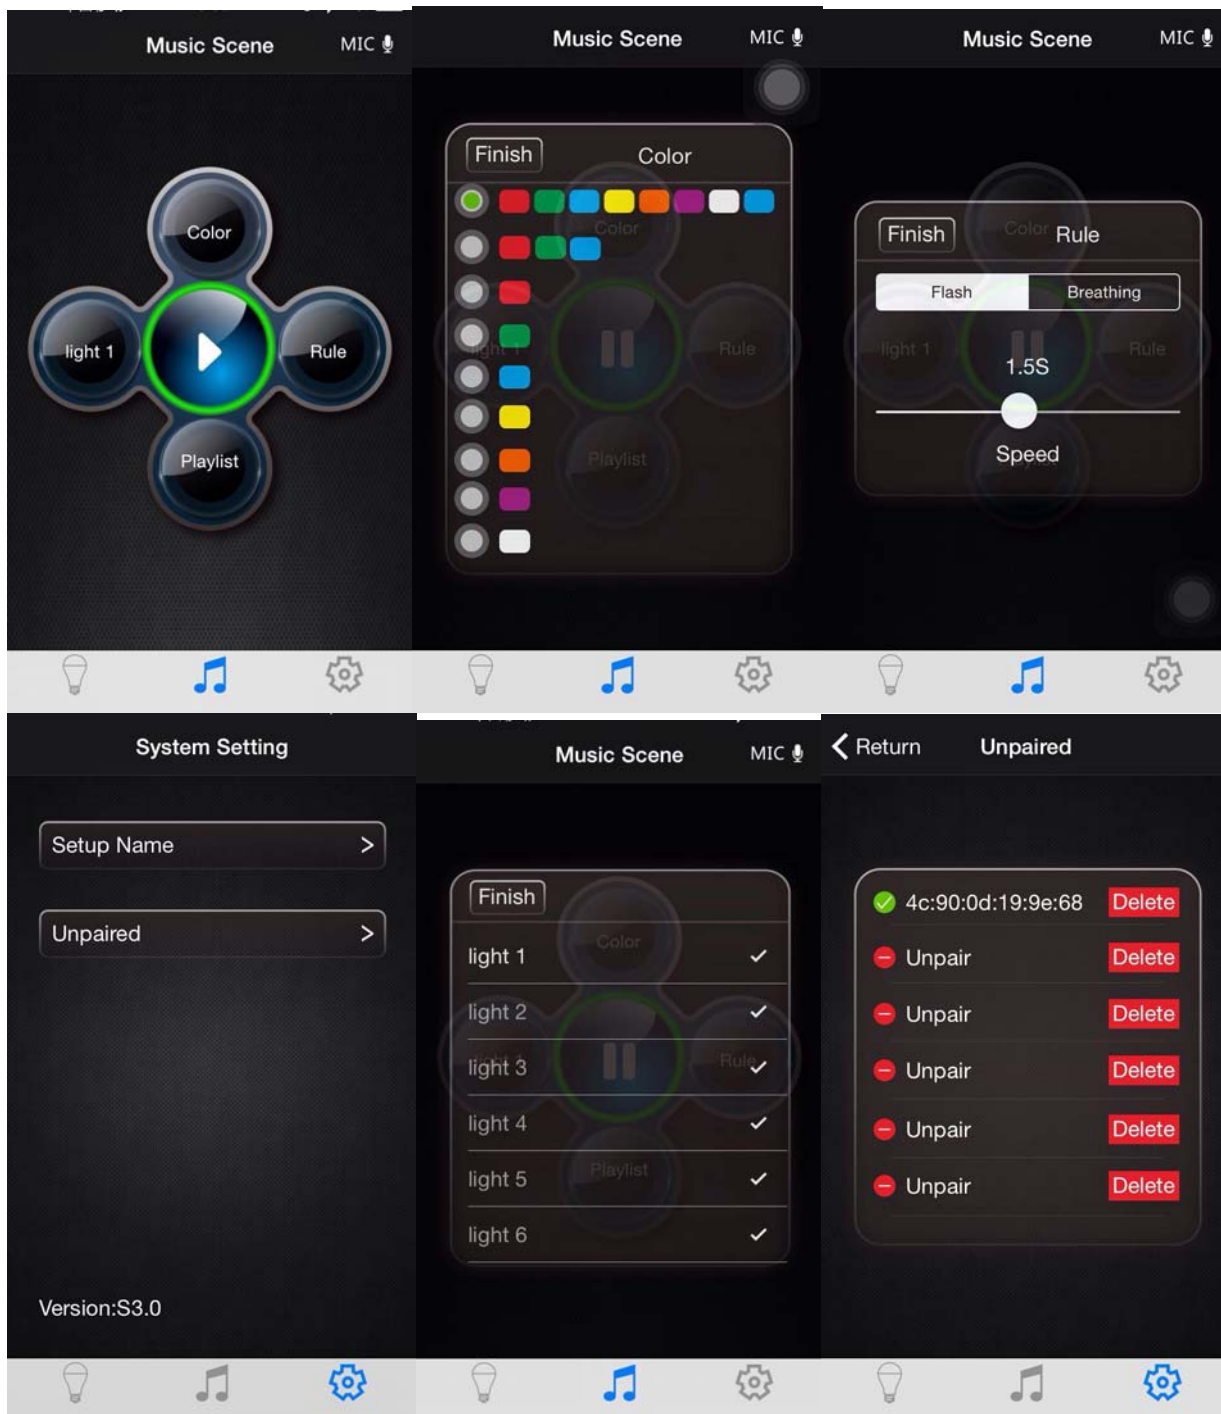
Music Scene MIC

Color

light 1

Rule

Playlist

Music Scene MIC

Finish Color

Music Scene MIC

Finish Rule

Flash Breathing

1.5S

Speed

System Setting

Setup Name >

Unpaired >

Version:S3.0

Music Scene MIC

Finish

light 1 ✓

light 2 ✓

light 3 ✓

light 4 ✓

light 5 ✓

light 6 ✓

< Return Unpaired

4c:90:0d:19:9e:68 Delete

Unpair Delete

Unpair Delete

Unpair Delete

Unpair Delete

Unpair Delete